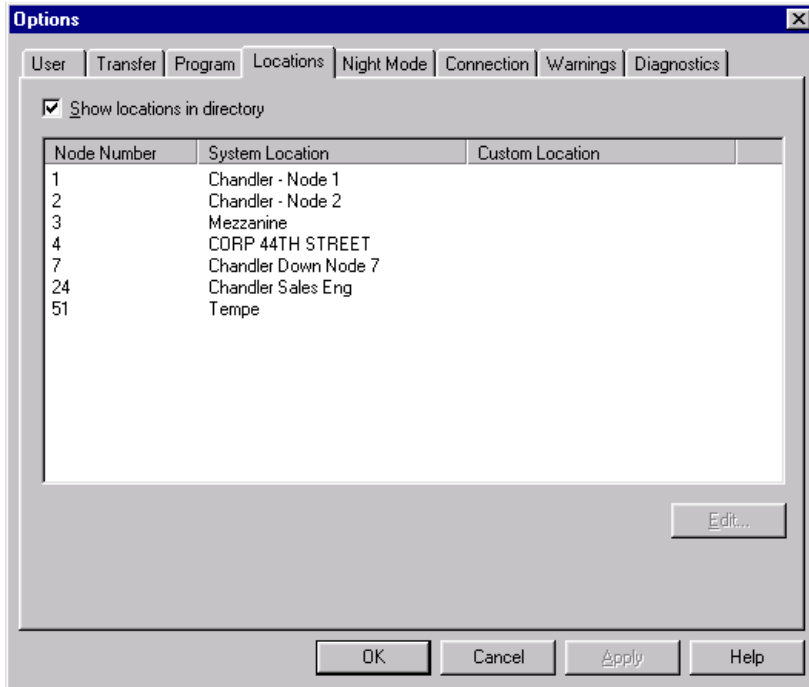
Options

User | Transfer | Program | Locations | Night Mode | Connection | Warnings | Diagnostics

Show locations in directory

| Node Number | System Location | Custom Location |
|---|---|---|
| 1 | Chandler - Node 1 | |
| 2 | Chandler - Node 2 | |
| 3 | Mezzanine | |
| 4 | CORP 44TH STREET | |
| 7 | Chandler Down Node 7 | |
| 24 | Chandler Sales Eng | |
| 51 | Tempe | |

Edit...

OK | Cancel | Apply | Help